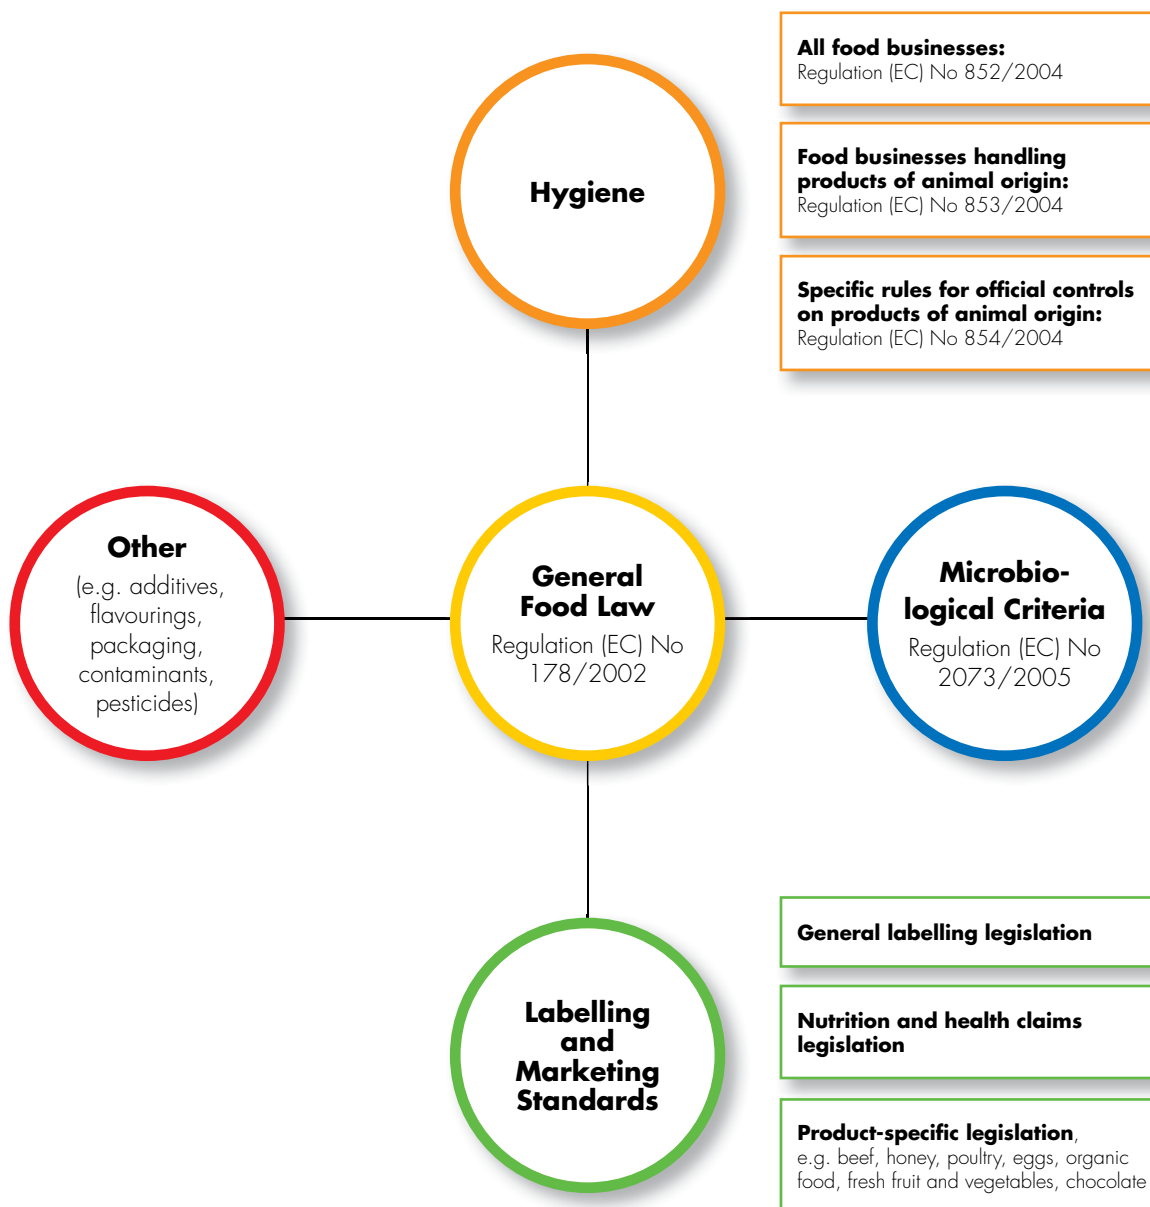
Hygiene

All food businesses:
Regulation (EC) No 852/2004

Food businesses handling products of animal origin:
Regulation (EC) No 853/2004

Specific rules for official controls on products of animal origin:
Regulation (EC) No 854/2004

Other
(e.g. additives, flavourings, packaging, contaminants, pesticides)

General Food Law
Regulation (EC) No 178/2002

Microbiological Criteria
Regulation (EC) No 2073/2005

Labelling and Marketing Standards

General labelling legislation

Nutrition and health claims legislation

Product-specific legislation, e.g. beef, honey, poultry, eggs, organic food, fresh fruit and vegetables, chocolate